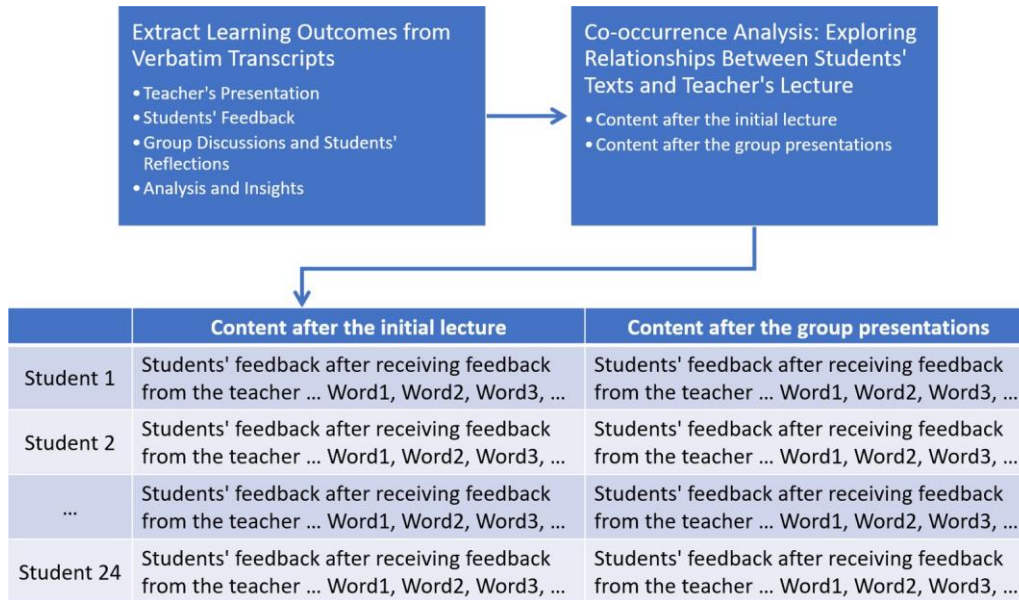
Extract Learning Outcomes from Verbatim Transcripts

• Teacher's Presentation
• Students' Feedback
• Group Discussions and Students' Reflections
• Analysis and Insights

Co-occurrence Analysis: Exploring Relationships Between Students' Texts and Teacher's Lecture

• Content after the initial lecture
• Content after the group presentations

| | Content after the initial lecture | Content after the group presentations |
|---|---|---|
| Student 1 | Students' feedback after receiving feedback from the teacher … Word1, Word2, Word3, … | Students' feedback after receiving feedback from the teacher … Word1, Word2, Word3, … |
| Student 2 | Students' feedback after receiving feedback from the teacher … Word1, Word2, Word3, … | Students' feedback after receiving feedback from the teacher … Word1, Word2, Word3, … |
| … | Students' feedback after receiving feedback from the teacher … Word1, Word2, Word3, … | Students' feedback after receiving feedback from the teacher … Word1, Word2, Word3, … |
| Student 24 | Students' feedback after receiving feedback from the teacher … Word1, Word2, Word3, … | Students' feedback after receiving feedback from the teacher … Word1, Word2, Word3, … |